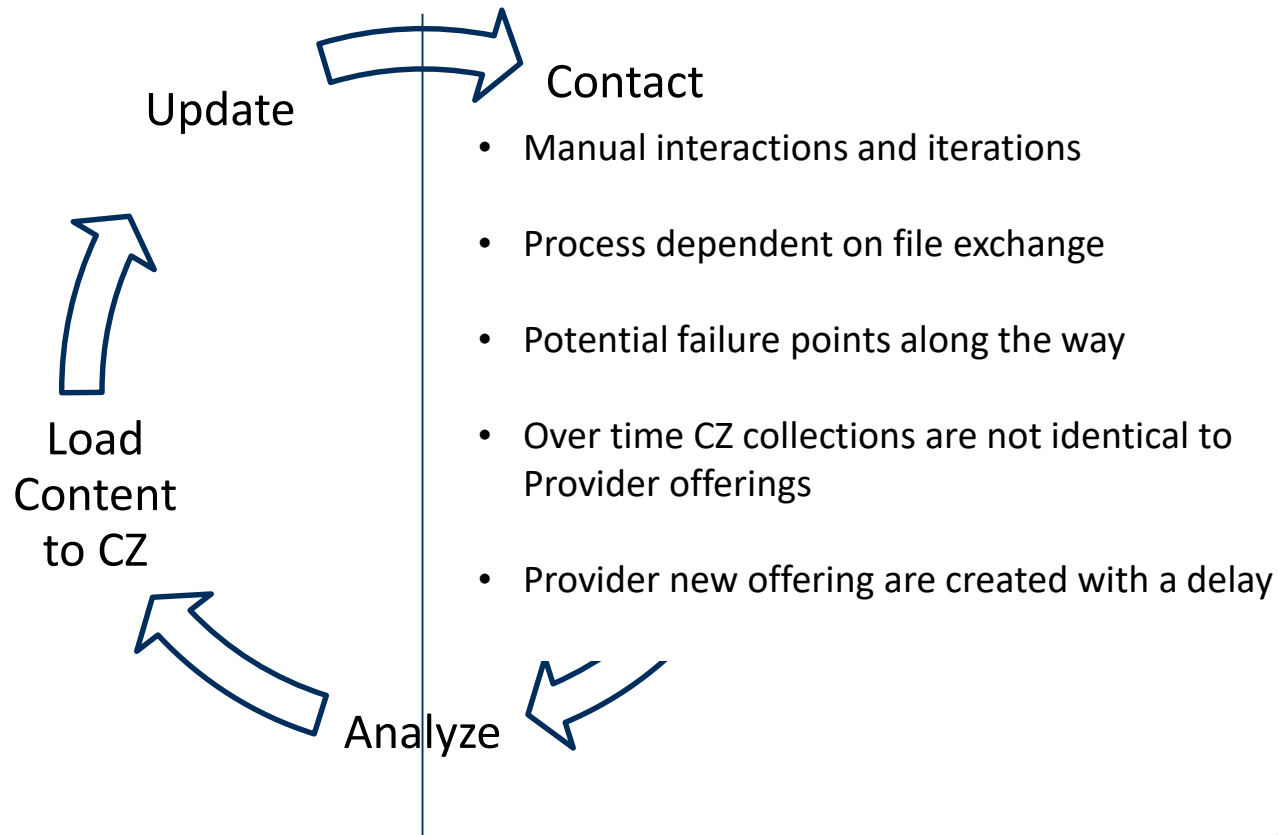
Update

Contact

- Manual interactions and iterations
- Process dependent on file exchange
- Potential failure points along the way
- Over time CZ collections are not identical to Provider offerings
- Provider new offering are created with a delay

Load Content to CZ

Analyze